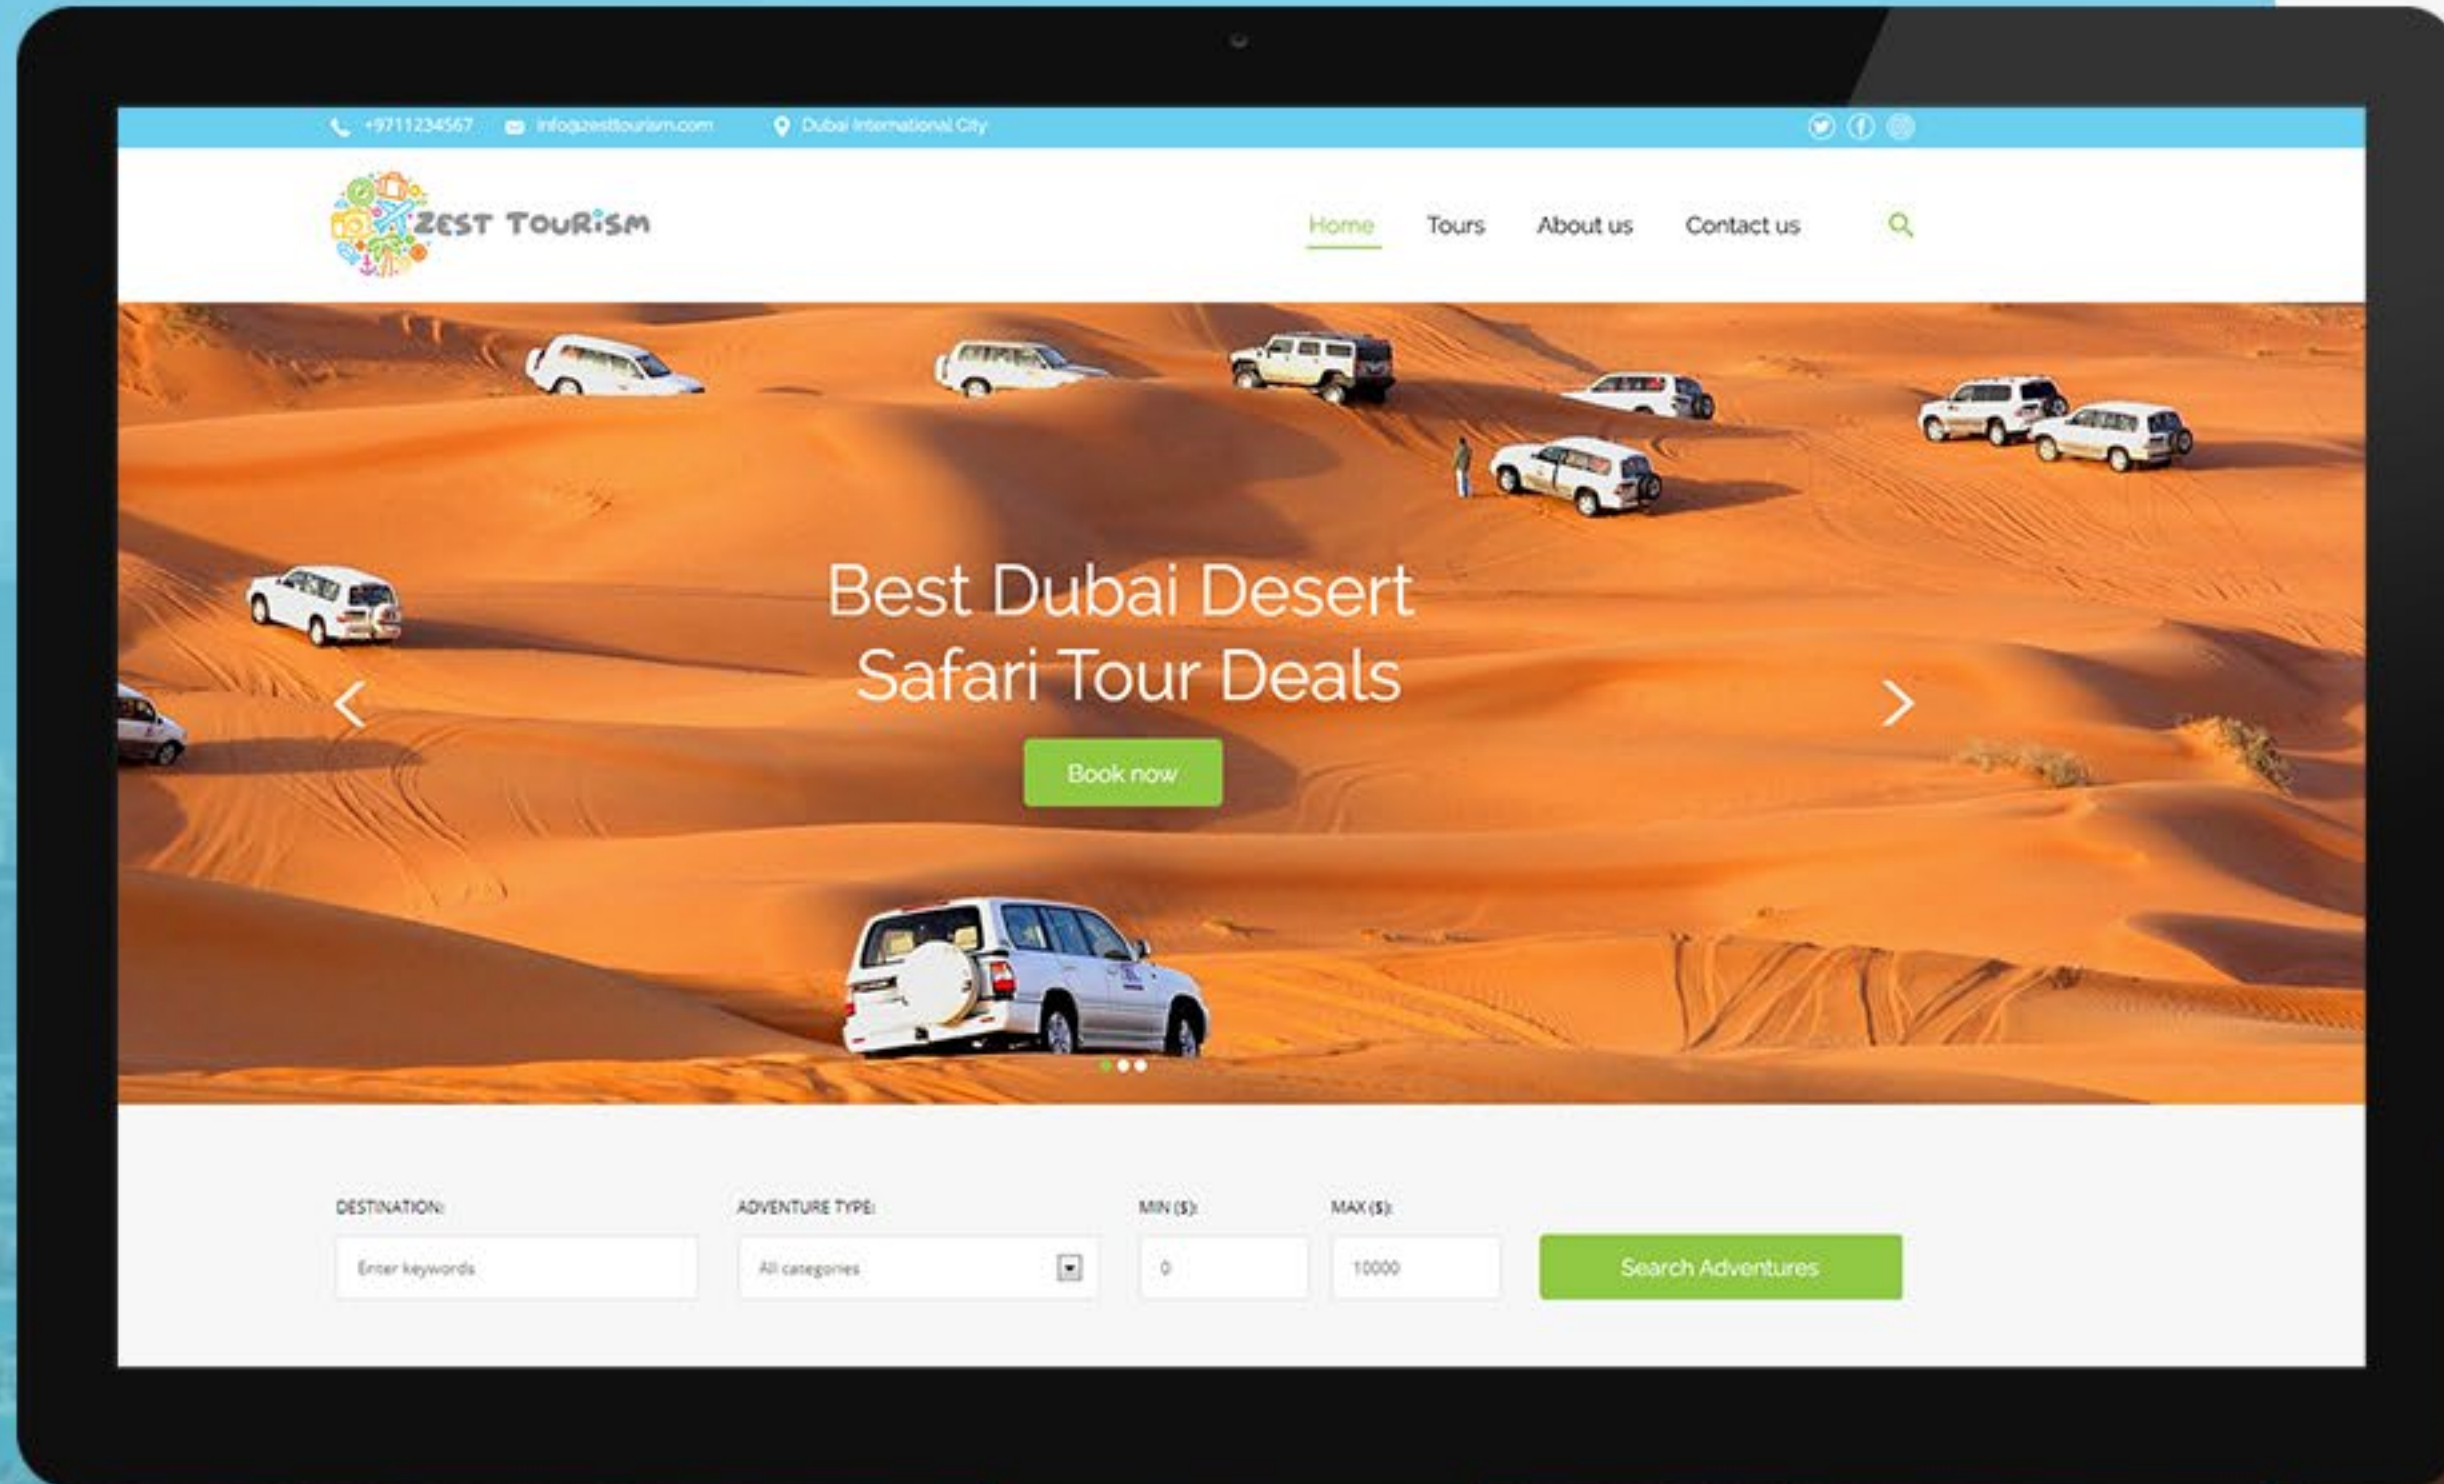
+9711234567 info@zesttourism.com Dubai International City

ZEST TOURISM

Home Tours About us Contact us

Best Dubai Desert Safari Tour Deals

Book now

DESTINATION:
Enter keywords

ADVENTURE TYPE:
All categories

MIN ($):
0

MAX ($):
10000

Search Adventures